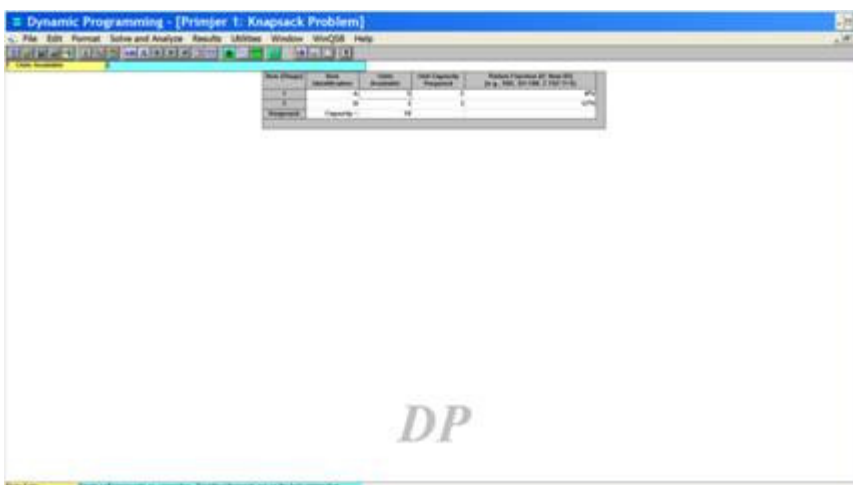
Dynamic Programming - [Primjer 1: Knapsack Problem]

File Edit Format Solve and Analyze Results Utilities Window WinQSB Help

Units Available

| Item (Stage) | Item Identification | Units Available | Unit Capacity Required | Return Function (X: Item ID) (e.g., 50X, 3X+100, 2.15X^2+5) |
|---|---|---|---|---|
| 1 | A | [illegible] | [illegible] | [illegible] |
| 2 | B | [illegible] | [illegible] | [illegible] |
| Knapsack | Capacity = | 10 | | |

DP